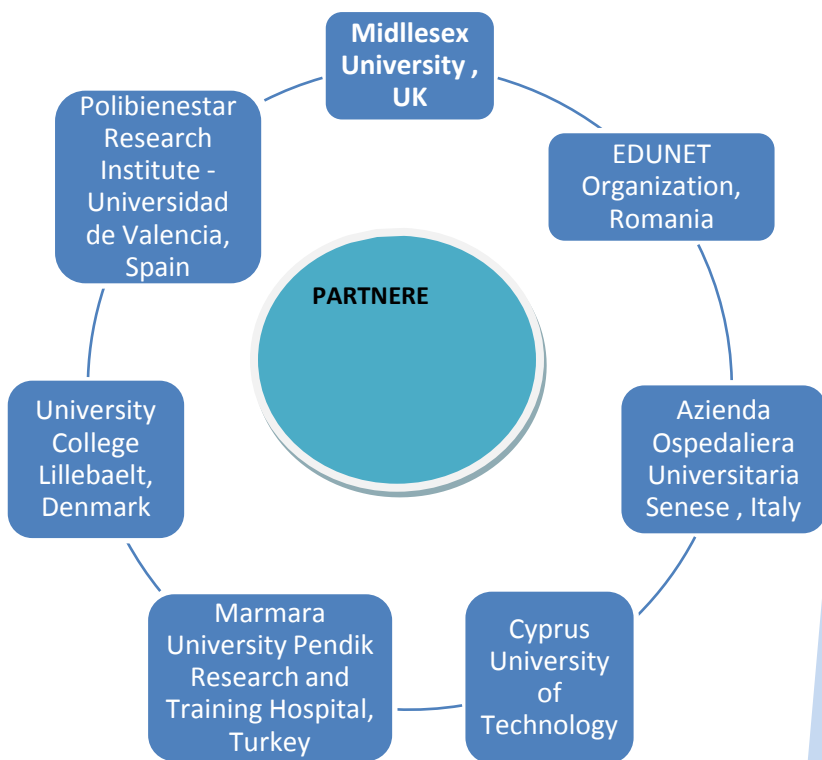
Midllesex University , UK

EDUNET Organization, Romania

Azienda Ospedaliera Universitaria Senese , Italy

Cyprus University of Technology

Marmara University Pendik Research and Training Hospital, Turkey

University College Lillebaelt, Denmark

Polibienestar Research Institute - Universidad de Valencia, Spain

PARTNERE